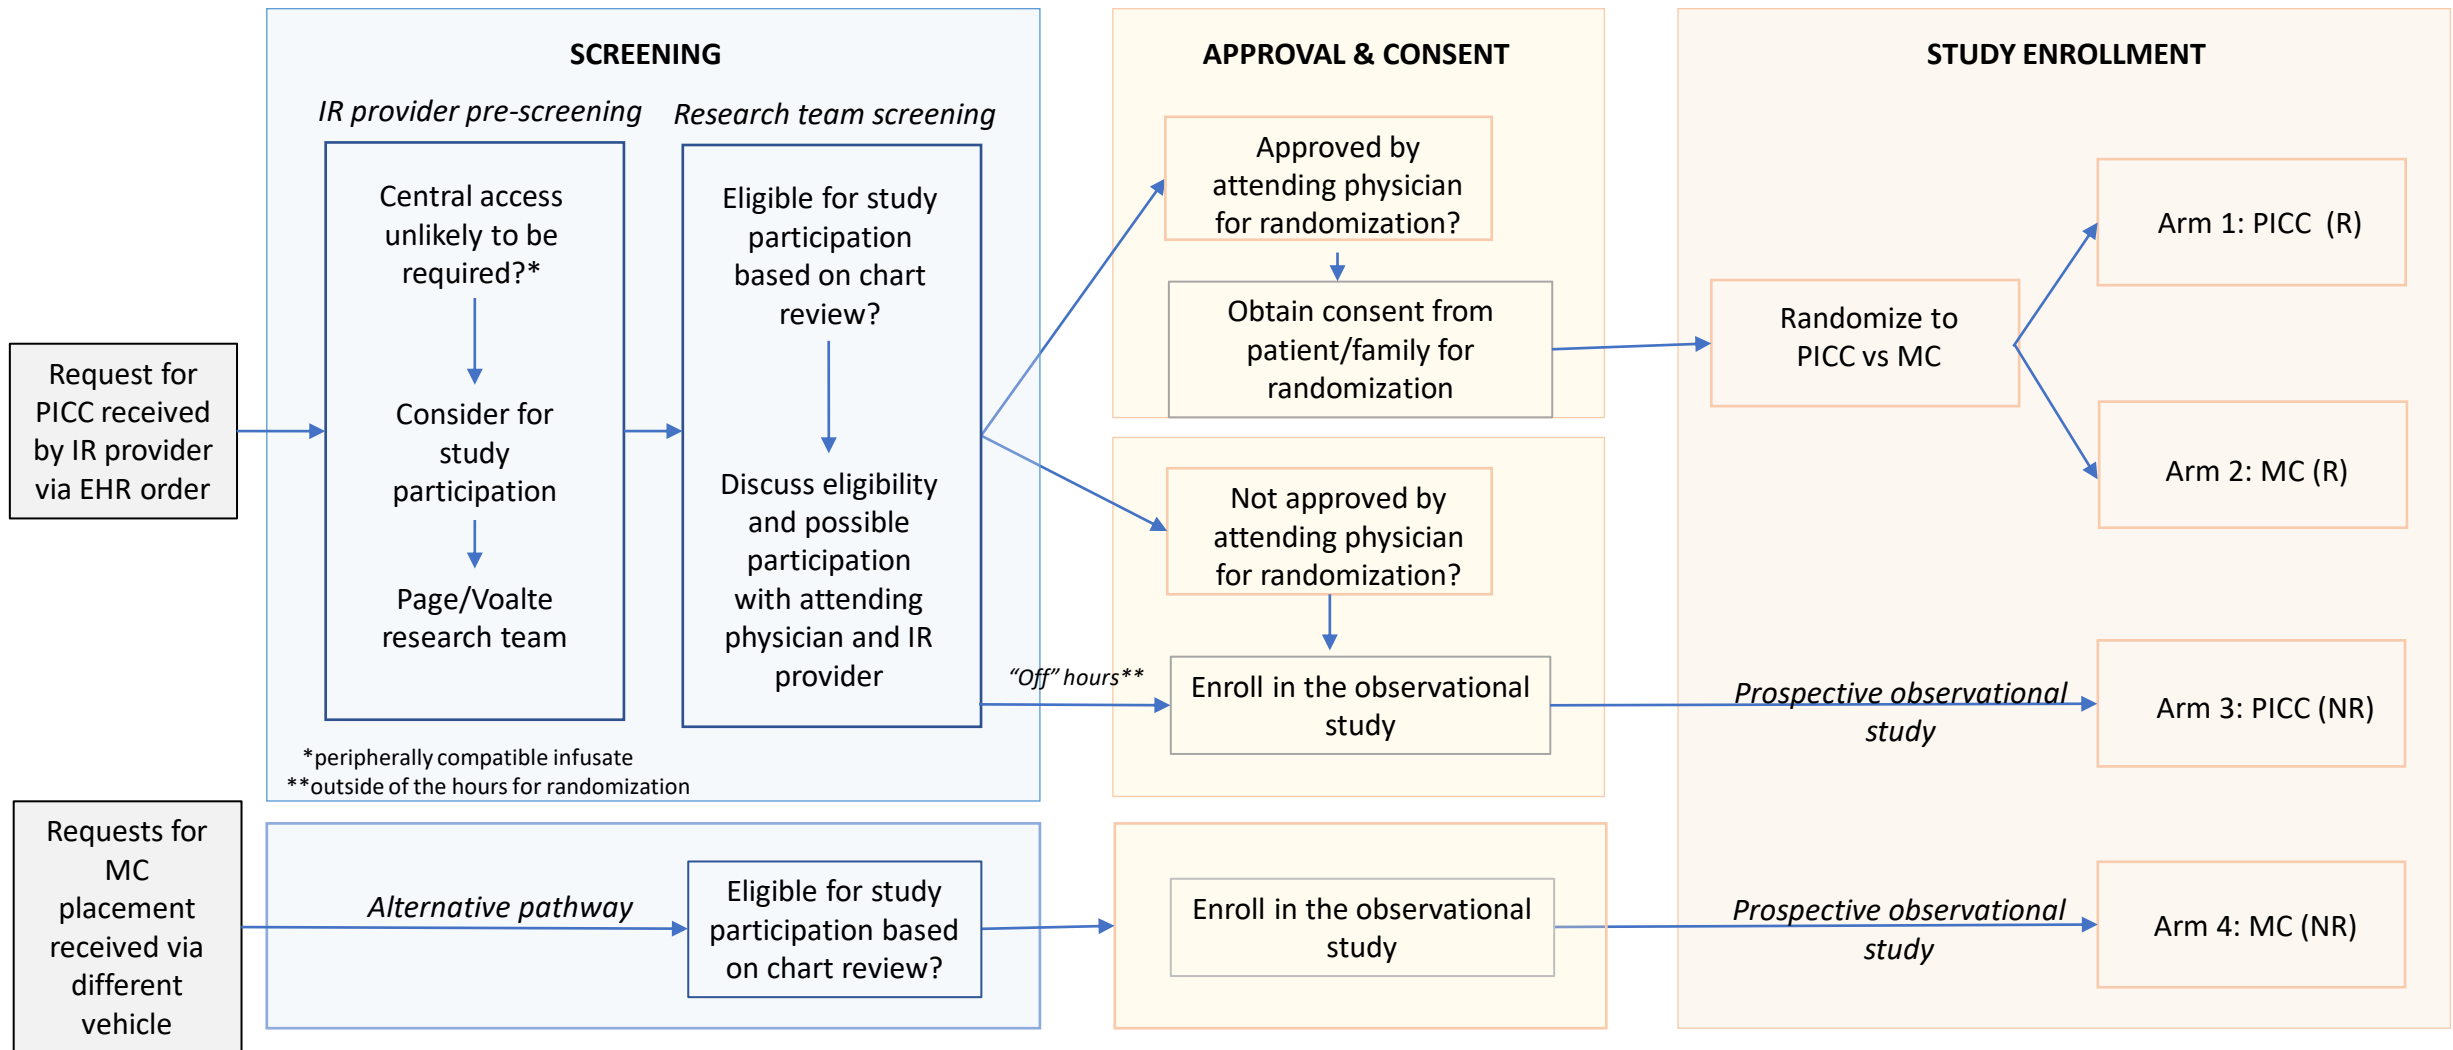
Request for PICC received by IR provider via EHR order

SCREENING

IR provider pre-screening

Central access unlikely to be required?*

Consider for study participation

Page/Voalte research team

Research team screening

Eligible for study participation based on chart review?

Discuss eligibility and possible participation with attending physician and IR provider

*peripherally compatible infusate
**outside of the hours for randomization

APPROVAL & CONSENT

Approved by attending physician for randomization?

Obtain consent from patient/family for randomization

Not approved by attending physician for randomization?

"Off" hours**

Enroll in the observational study

STUDY ENROLLMENT

Randomize to PICC vs MC

Arm 1: PICC (R)

Arm 2: MC (R)

Prospective observational study

Arm 3: PICC (NR)

Requests for MC placement received via different vehicle

Alternative pathway

Eligible for study participation based on chart review?

Enroll in the observational study

Prospective observational study

Arm 4: MC (NR)